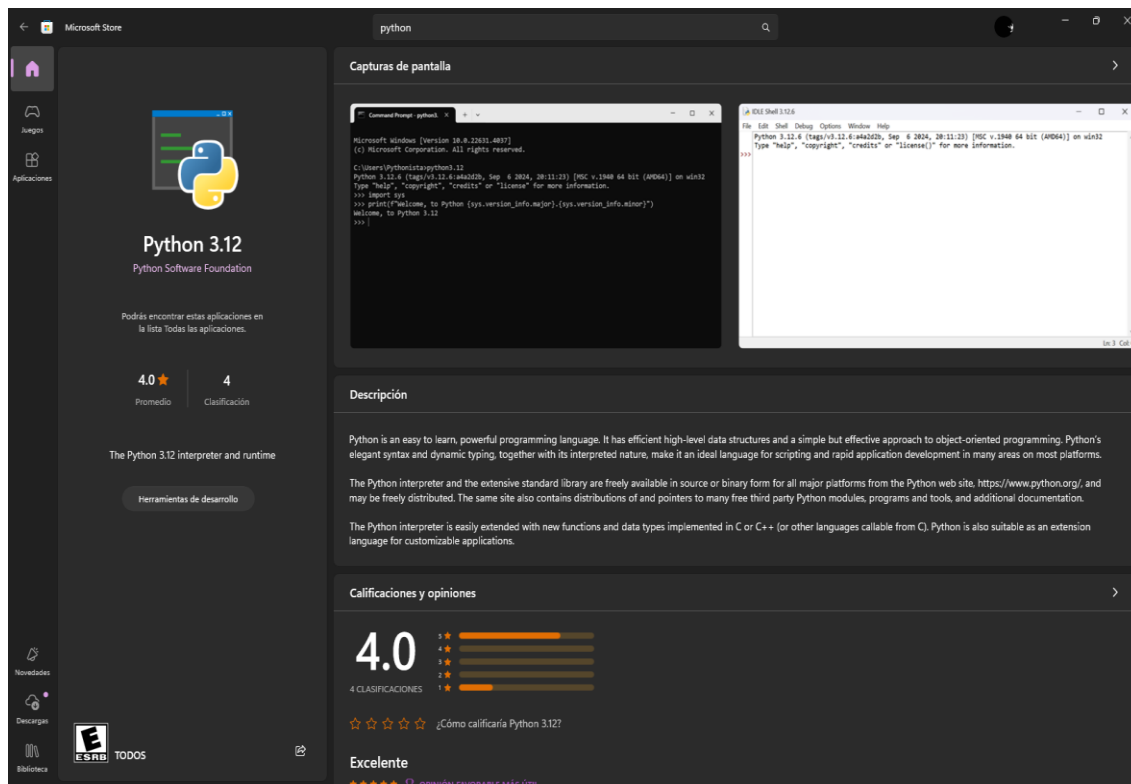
Microsoft Store

python

Juegos

Aplicaciones

Python 3.12

Python Software Foundation

Podrás encontrar estas aplicaciones en la lista Todas las aplicaciones.

4.0 ★ Promedio

4 Clasificación

The Python 3.12 interpreter and runtime

Herramientas de desarrollo

Novedades

Descargas

Biblioteca

E ESRB TODOS

Capturas de pantalla

Command Prompt - python3.

Microsoft Windows [Version 10.0.22631.4037]
(c) Microsoft Corporation. All rights reserved.

C:\Users\Pythonista>python3.12
Python 3.12.6 (tags/v3.12.6:a4a2d2b, Sep 6 2024, 20:11:23) [MSC v.1940 64 bit (AMD64)] on win32
Type "help", "copyright", "credits" or "license" for more information.
>>> import sys
>>> print(f"Welcome, to Python {sys.version_info.major}.{sys.version_info.minor}")
Welcome, to Python 3.12
>>>

IDLE Shell 3.12.6

File Edit Shell Debug Options Window Help

Python 3.12.6 (tags/v3.12.6:a4a2d2b, Sep 6 2024, 20:11:23) [MSC v.1940 64 bit (AMD64)] on win32
Type "help", "copyright", "credits" or "license()" for more information.
>>>

Ln 3 Col

Descripción

Python is an easy to learn, powerful programming language. It has efficient high-level data structures and a simple but effective approach to object-oriented programming. Python's elegant syntax and dynamic typing, together with its interpreted nature, make it an ideal language for scripting and rapid application development in many areas on most platforms.

The Python interpreter and the extensive standard library are freely available in source or binary form for all major platforms from the Python web site, https://www.python.org/, and may be freely distributed. The same site also contains distributions of and pointers to many free third party Python modules, programs and tools, and additional documentation.

The Python interpreter is easily extended with new functions and data types implemented in C or C++ (or other languages callable from C). Python is also suitable as an extension language for customizable applications.

Calificaciones y opiniones

4.0

4 CLASIFICACIONES

5 ★
4 ★
3 ★
2 ★
1 ★

☆☆☆☆☆ ¿Cómo calificaría Python 3.12?

Excelente

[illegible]